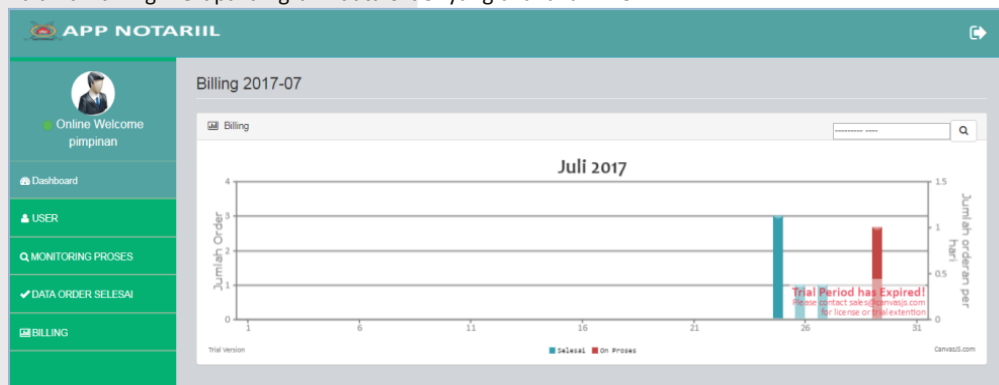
APP NOTARIIL

Online Welcome pimpinan

Dashboard

USER

MONITORING PROSES

DATA ORDER SELESAI

BILLING

Billing 2017-07

Billing

--------- ----

Juli 2017

Jumlah Order

4
3
2
1
0

1 6 11 16 21 26 31

Jumlah orderan per hari

1.5
1
0.5
0

Trial Period has Expired!
Please contact sales@canvasjs.com for license or trial extention

Trial Version

Selesai On Proses

CanvasJS.com